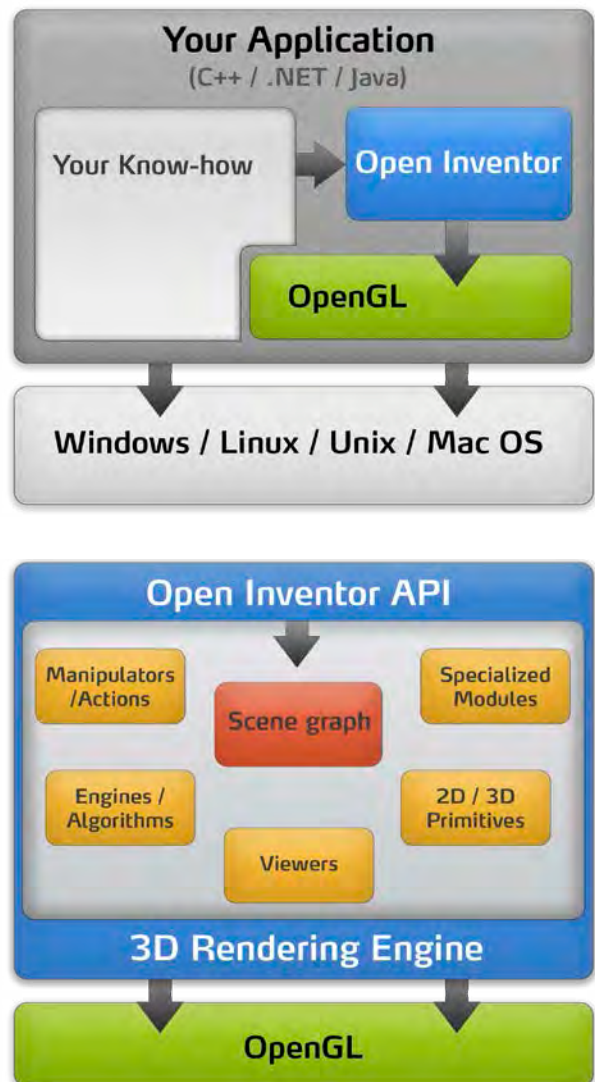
Your Application
(C++ / .NET / Java)

Your Know-how

Open Inventor

OpenGL

Windows / Linux / Unix / Mac OS

Open Inventor API

Manipulators /Actions

Specialized Modules

Scene graph

Engines / Algorithms

2D / 3D Primitives

Viewers

3D Rendering Engine

OpenGL